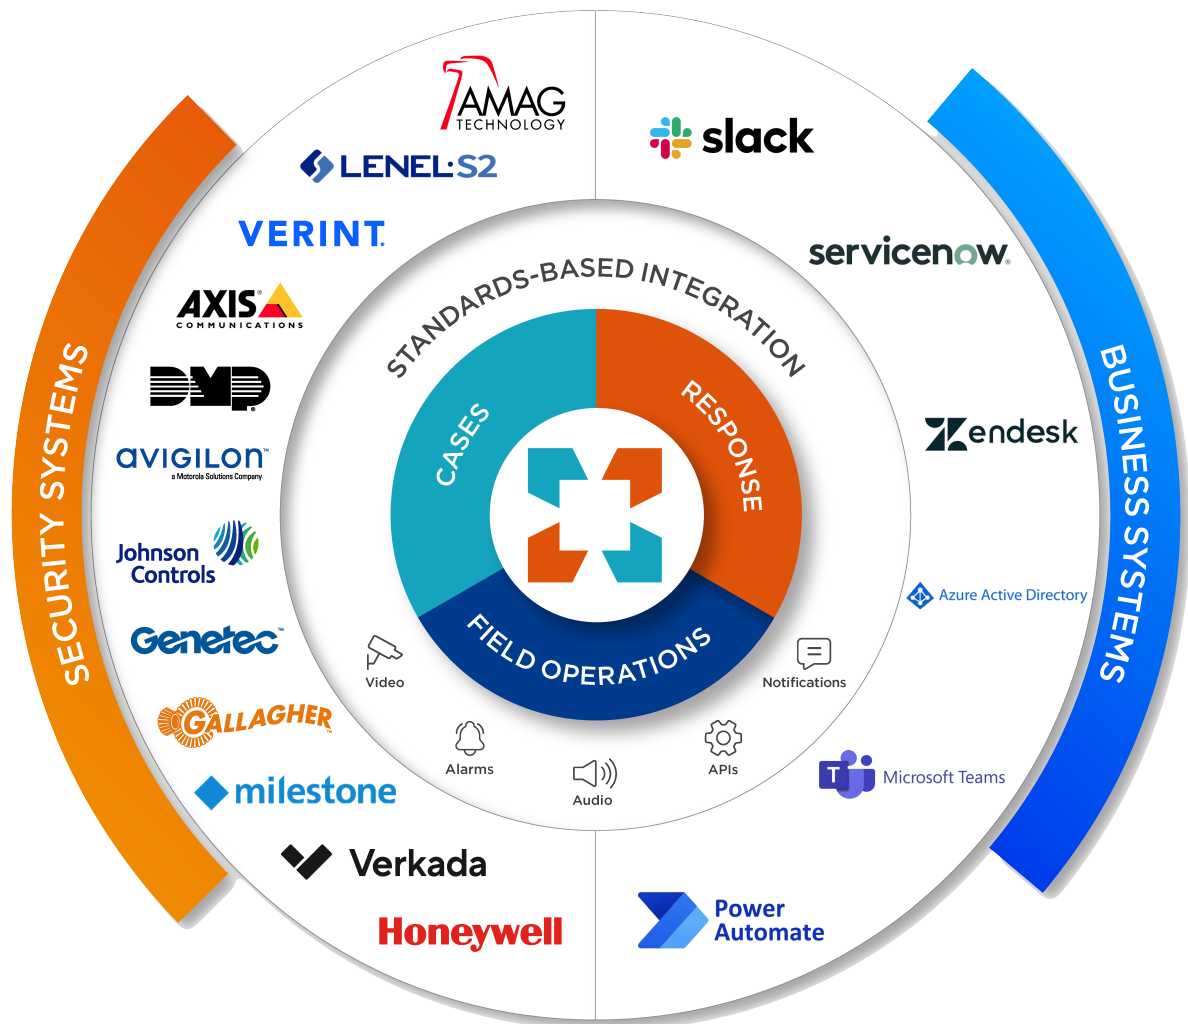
SECURITY SYSTEMS

AMAG TECHNOLOGY

LENEL:S2

VERINT

AXIS COMMUNICATIONS

DMP

avigilon a Motorola Solutions Company

Johnson Controls

Genetec

GALLAGHER

milestone

Verkada

Honeywell

STANDARDS-BASED INTEGRATION

CASES

RESPONSE

FIELD OPERATIONS

Video

Alarms

Audio

APIs

Notifications

slack

servicenow

zendesk

Azure Active Directory

Microsoft Teams

Power Automate

BUSINESS SYSTEMS